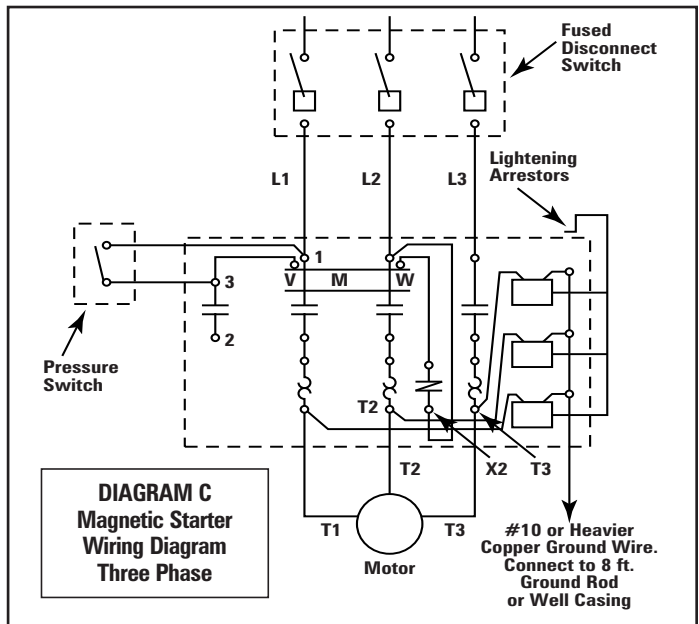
Fused Disconnect Switch

Lightening Arrestors

L1
L2
L3

1
3
V
M
W
2

Pressure Switch

T2
X2
T3
T2

DIAGRAM C
Magnetic Starter
Wiring Diagram
Three Phase

T1
T3
Motor

#10 or Heavier Copper Ground Wire. Connect to 8 ft. Ground Rod or Well Casing